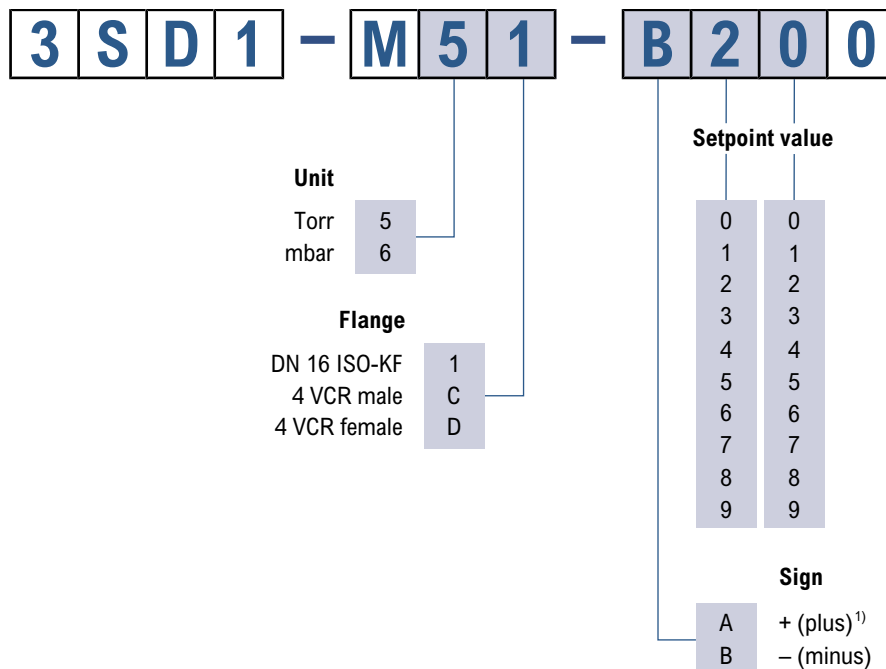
3 S D 1 – M 5 1 – B 2 0 0

Setpoint value

Unit

| Torr | 5 |
|---|---|
| mbar | 6 |

Flange

| DN 16 ISO-KF | 1 |
|---|---|
| 4 VCR male | C |
| 4 VCR female | D |

| 0 | 0 |
|---|---|
| 1 | 1 |
| 2 | 2 |
| 3 | 3 |
| 4 | 4 |
| 5 | 5 |
| 6 | 6 |
| 7 | 7 |
| 8 | 8 |
| 9 | 9 |

Sign

| A | + (plus)$^{1)}$ |
|---|---|
| B | – (minus) |